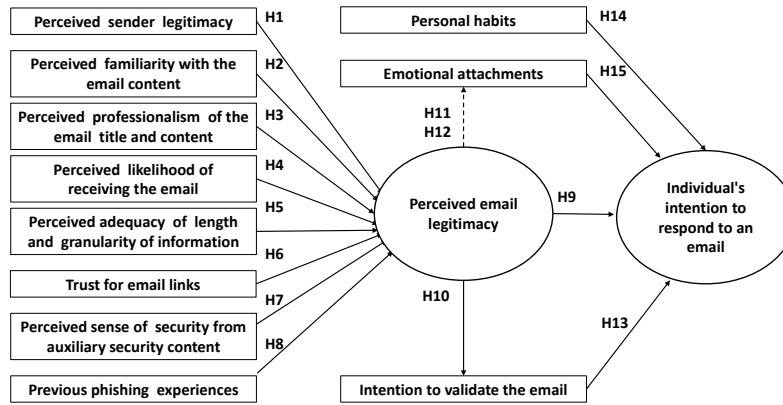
Perceived sender legitimacy
H1
Perceived familiarity with the email content
H2
Perceived professionalism of the email title and content
H3
Perceived likelihood of receiving the email
H4
Perceived adequacy of length and granularity of information
H5
H6
Trust for email links
H7
Perceived sense of security from auxiliary security content
H8
Previous phishing experiences

Personal habits
H14
Emotional attachments
H15
H11
H12
Perceived email legitimacy
H9
H10
Individual's intention to respond to an email
H13
Intention to validate the email